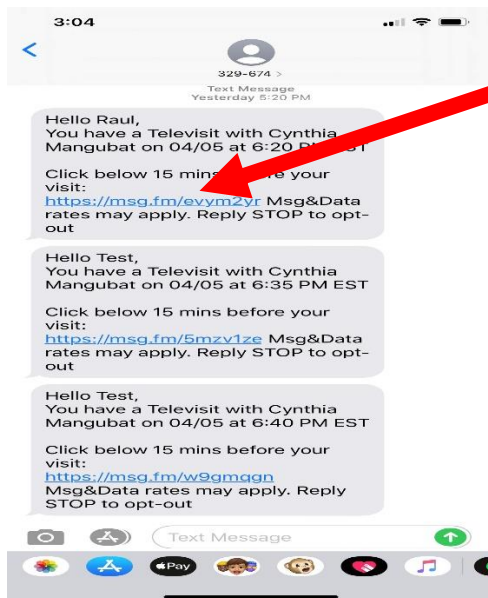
3:04

<

329-674 >

Text Message
Yesterday 5:20 PM

Hello Raul,
You have a Televisit with Cynthia Mangubat on 04/05 at 6:20 P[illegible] EST

Click below 15 mins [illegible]e your visit:
https://msg.fm/evym2yr Msg&Data rates may apply. Reply STOP to opt-out

Hello Test,
You have a Televisit with Cynthia Mangubat on 04/05 at 6:35 PM EST

Click below 15 mins before your visit:
https://msg.fm/5mzv1ze Msg&Data rates may apply. Reply STOP to opt-out

Hello Test,
You have a Televisit with Cynthia Mangubat on 04/05 at 6:40 PM EST

Click below 15 mins before your visit:
https://msg.fm/w9gmqgn
Msg&Data rates may apply. Reply STOP to opt-out

Text Message

Pay